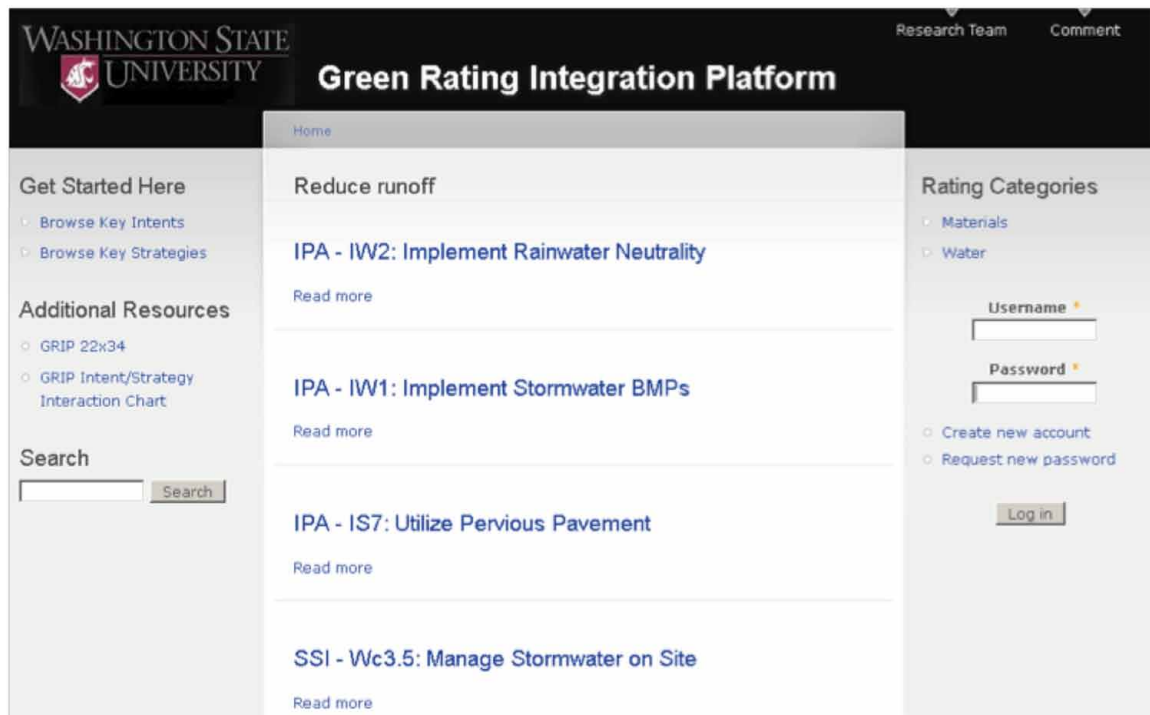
WASHINGTON STATE UNIVERSITY

Green Rating Integration Platform

Research Team Comment

Home

Get Started Here

Browse Key Intents

Browse Key Strategies

Additional Resources

GRIP 22x34

GRIP Intent/Strategy Interaction Chart

Search

Search

Reduce runoff

IPA - IW2: Implement Rainwater Neutrality

Read more

IPA - IW1: Implement Stormwater BMPs

Read more

IPA - IS7: Utilize Pervious Pavement

Read more

SSI - Wc3.5: Manage Stormwater on Site

Read more

Rating Categories

Materials

Water

Username *

Password *

Create new account

Request new password

Log in